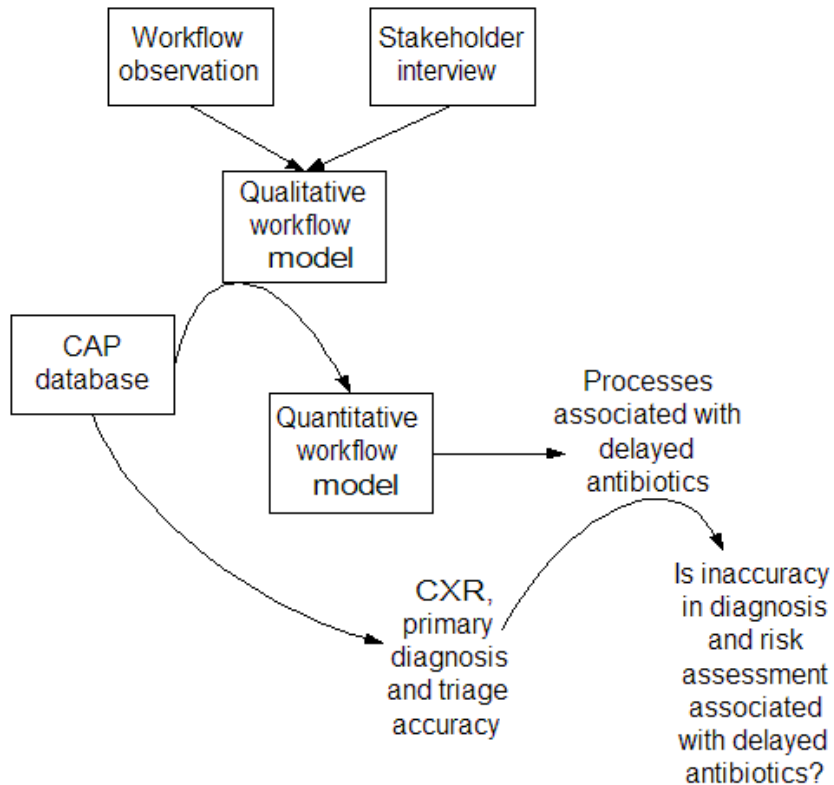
Workflow observation

Stakeholder interview

Qualitative workflow model

CAP database

Quantitative workflow model

Processes associated with delayed antibiotics

CXR, primary diagnosis and triage accuracy

Is inaccuracy in diagnosis and risk assessment associated with delayed antibiotics?